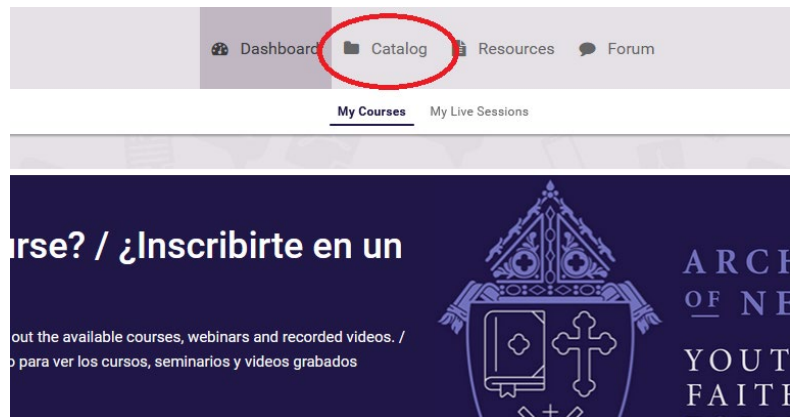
Dashboard Catalog Resources Forum

My Courses My Live Sessions

rse? / ¿Inscribirte en un

out the available courses, webinars and recorded videos. / o para ver los cursos, seminarios y videos grabados

ARCH
OF NE

YOUT
FAITE